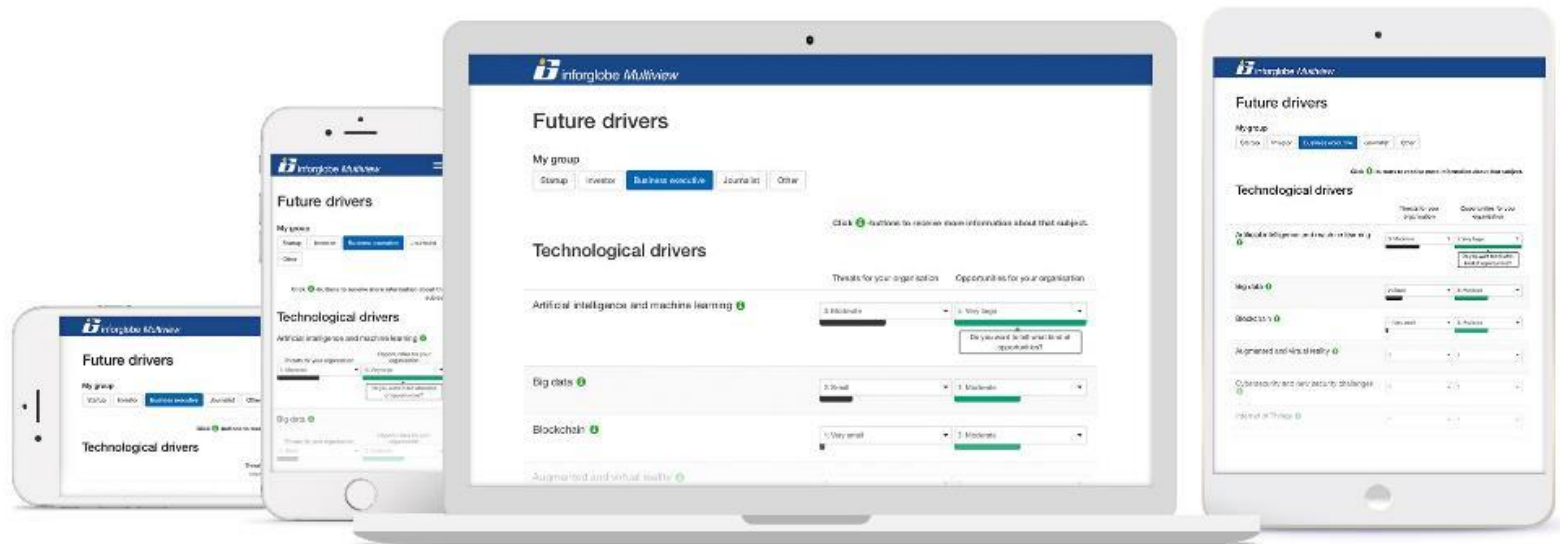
inforglobe Multiview

Future drivers

My group

Startup | Investor | Business executive | Journalist | Other

Click i buttons to receive more information about that subject.

Technological drivers

| | Threats for your organisation | Opportunities for your organisation |
|---|---|---|
| Artificial intelligence and machine learning i | 3. Moderate | 5. Very large |
| | | Do you want to tell what kind of opportunities? |
| Big data i | 2. Small | 3. Moderate |
| Blockchain i | 1. Very small | 3. Moderate |
| Augmented and virtual reality i | | |

inforglobe Multiview

Future drivers

My group

Startup | Investor | Business executive | Journalist | Other

Click i buttons to receive more information about that subject.

Technological drivers

Artificial intelligence and machine learning i

Threats for your organisation: 3. Moderate

Opportunities for your organisation: 5. Very large

Do you want to tell what kind of opportunities?

Big data i

inforglobe Multiview

Future drivers

My group

Startup | Investor | Business executive | Journalist | Other

Technological drivers

inforglobe Multiview

Future drivers

My group

Startup | Investor | Business executive | Journalist | Other

Click i buttons to receive more information about that subject.

Technological drivers

| | Threats for your organisation | Opportunities for your organisation |
|---|---|---|
| Artificial intelligence and machine learning i | 3. Moderate | 5. Very large |
| Big data i | 2. Small | 3. Moderate |
| Blockchain i | 1. Very small | 3. Moderate |
| Augmented and virtual reality i | | |
| Cybersecurity and new security challenges i | | |
| Internet of Things i | | |